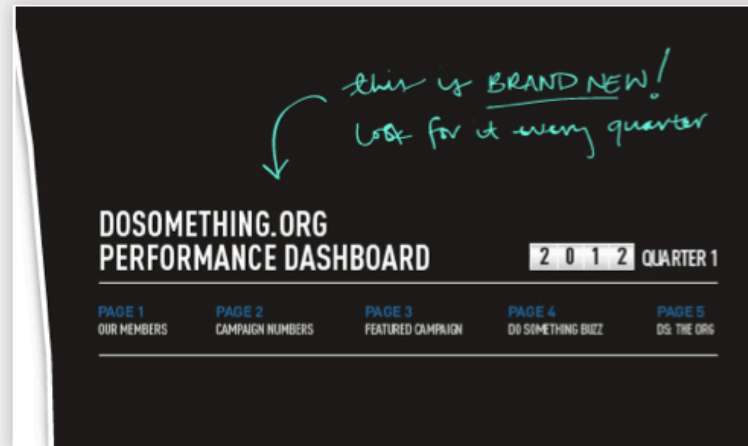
this is BRAND NEW!
look for it every quarter

DOSOMETHING.ORG
PERFORMANCE DASHBOARD

2 0 1 2 QUARTER 1

PAGE 1
OUR MEMBERS

PAGE 2
CAMPAIGN NUMBERS

PAGE 3
FEATURED CAMPAIGN

PAGE 4
DO SOMETHING BUZZ

PAGE 5
DS: THE ORG